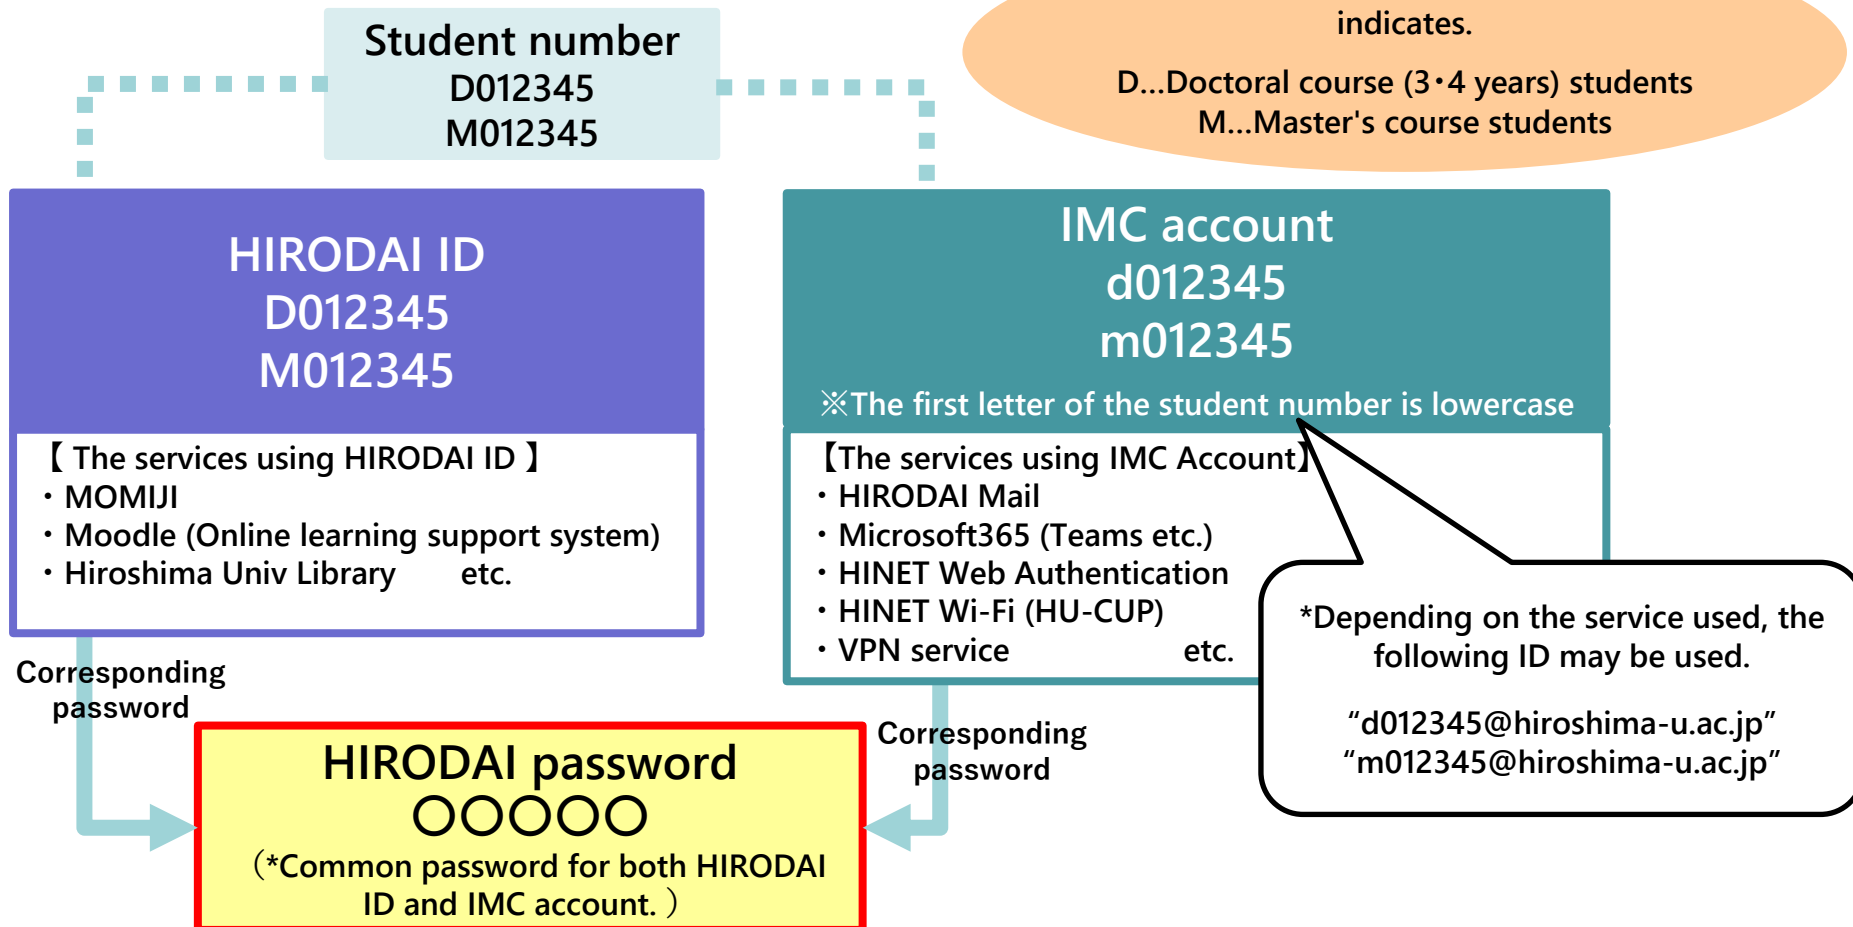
Student number
D012345
M012345

indicates.

D...Doctoral course (3･4 years) students
M...Master's course students

HIRODAI ID
D012345
M012345

【 The services using HIRODAI ID 】
・MOMIJI
・Moodle (Online learning support system)
・Hiroshima Univ Library etc.

IMC account
d012345
m012345
※The first letter of the student number is lowercase

【The services using IMC Account】
・HIRODAI Mail
・Microsoft365 (Teams etc.)
・HINET Web Authentication
・HINET Wi-Fi (HU-CUP)
・VPN service etc.

*Depending on the service used, the following ID may be used.

“d012345@hiroshima-u.ac.jp”
“m012345@hiroshima-u.ac.jp”

Corresponding password

Corresponding password

HIRODAI password
○○○○○
（*Common password for both HIRODAI ID and IMC account. ）